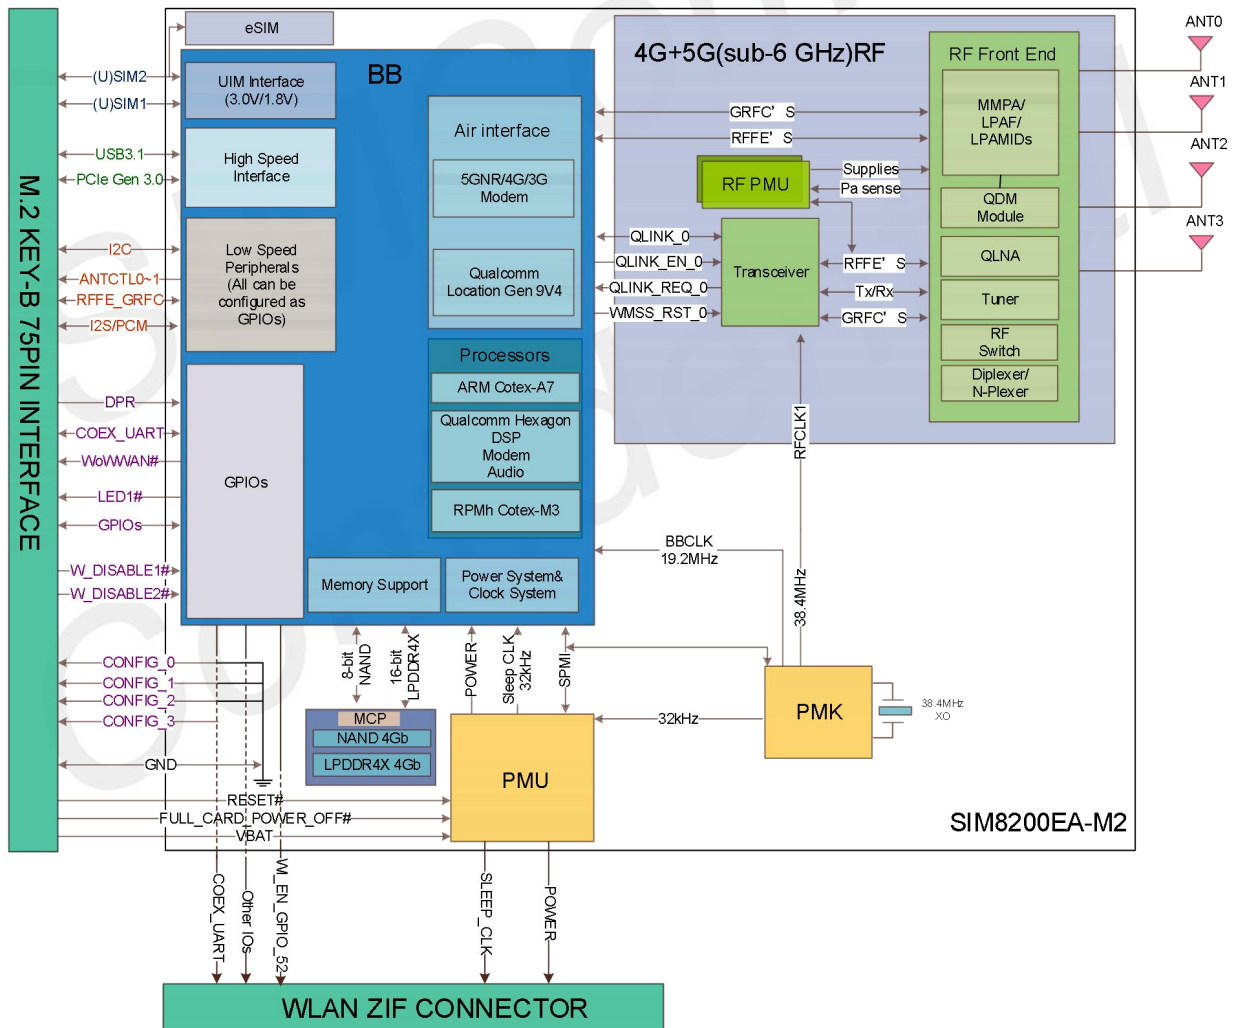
M.2 KEY-B 75PIN INTERFACE

eSIM

BB

UIM Interface (3.0V/1.8V)

High Speed Interface

Low Speed Peripherals (All can be configured as GPIOs)

GPIOs

Air interface

5GNR/4G/3G Modem

Qualcomm Location Gen 9V4

Processors

ARM Cotex-A7

Qualcomm Hexagon DSP Modem Audio

RPMh Cotex-M3

Memory Support

Power System& Clock System

(U)SIM2
(U)SIM1
USB3.1
PCIe Gen 3.0
I2C
ANTCTL0~1
RFFE_GRFC
I2S/PCM
DPR
COEX_UART
WoWWAN#
LED1#
GPIOs
W_DISABLE1#
W_DISABLE2#
CONFIG_0
CONFIG_1
CONFIG_2
CONFIG_3
GND
RESET#
FULL_CARD_POWER_OFF#
VBAT

4G+5G(sub-6 GHz)RF

RF Front End

MMPA/ LPAF/ LPAMIDs

QDM Module

QLNA

Tuner

RF Switch

Diplexer/ N-Plexer

GRFC' S
RFFE' S
RF PMU
Supplies
Pa sense
QLINK_0
QLINK_EN_0
QLINK_REQ_0
WMSS_RST_0
Transceiver
RFFE' S
Tx/Rx
GRFC' S
RFCLK1

ANT0
ANT1
ANT2
ANT3

BBCLK 19.2MHz
38.4MHz

8-bit NAND
16-bit LPDDR4X
POWER
Sleep CLK 32kHz
SPMI

MCP
NAND 4Gb
LPDDR4X 4Gb

PMU

32kHz

PMK

38.4MHz XO

SIM8200EA-M2

COEX_UART
Other IOs
W_EN_GPIO_52
SLEEP_CLK
POWER

WLAN ZIF CONNECTOR